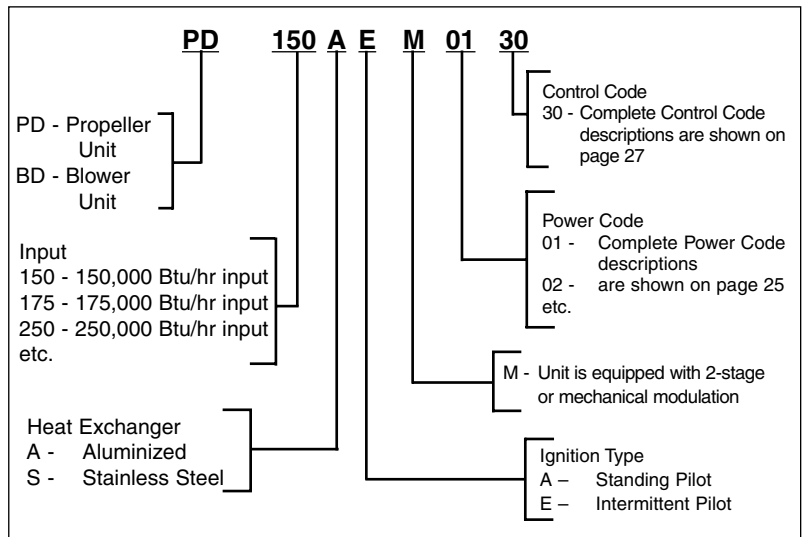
PD 150 A E M 01 30

Control Code
30 - Complete Control Code descriptions are shown on page 27

PD - Propeller Unit
BD - Blower Unit

Power Code
01 - Complete Power Code descriptions
02 - are shown on page 25
etc.

Input
150 - 150,000 Btu/hr input
175 - 175,000 Btu/hr input
250 - 250,000 Btu/hr input
etc.

M - Unit is equipped with 2-stage or mechanical modulation

Heat Exchanger
A - Aluminized
S - Stainless Steel

Ignition Type
A – Standing Pilot
E – Intermittent Pilot